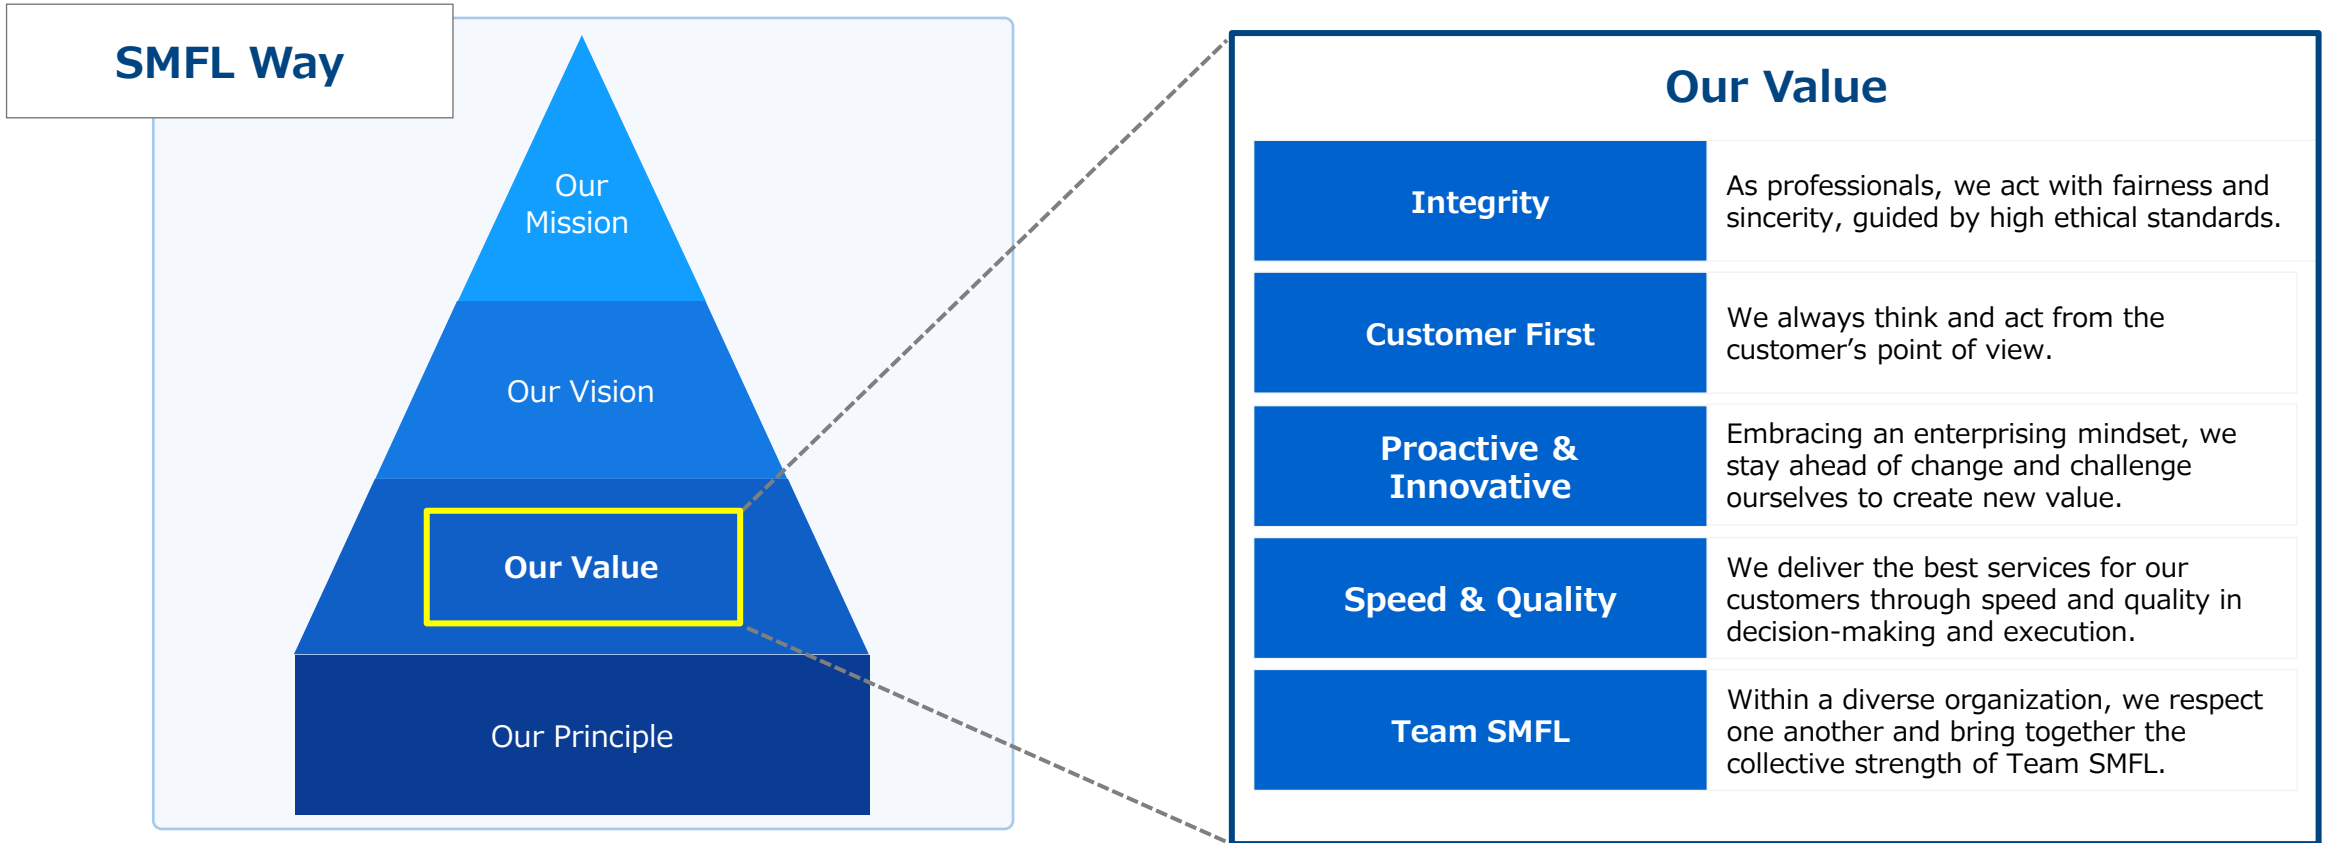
SMFL Way

Our Mission

Our Vision

Our Value

Our Principle

Our Value

| Integrity | As professionals, we act with fairness and sincerity, guided by high ethical standards. |
|---|---|
| Customer First | We always think and act from the customer’s point of view. |
| Proactive & Innovative | Embracing an enterprising mindset, we stay ahead of change and challenge ourselves to create new value. |
| Speed & Quality | We deliver the best services for our customers through speed and quality in decision-making and execution. |
| Team SMFL | Within a diverse organization, we respect one another and bring together the collective strength of Team SMFL. |